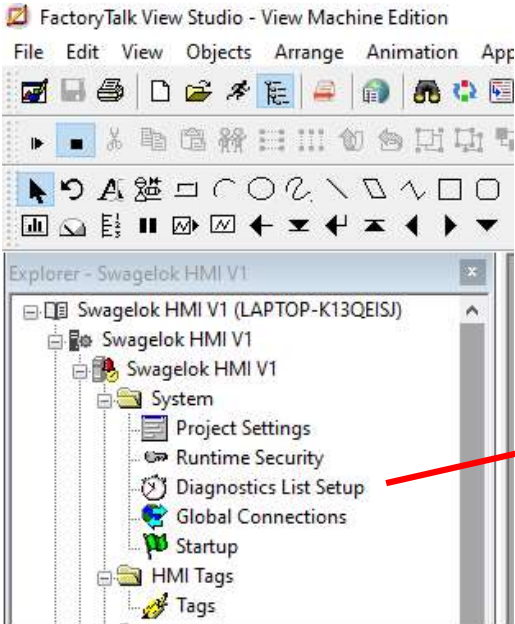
FactoryTalk View Studio - View Machine Edition
File Edit View Objects Arrange Animation App

Explorer - Swagelok HMI V1
Swagelok HMI V1 (LAPTOP-K13QEISJ)
Swagelok HMI V1
Swagelok HMI V1
System
Project Settings
Runtime Security
Diagnostics List Setup
Global Connections
Startup
HMI Tags
Tags